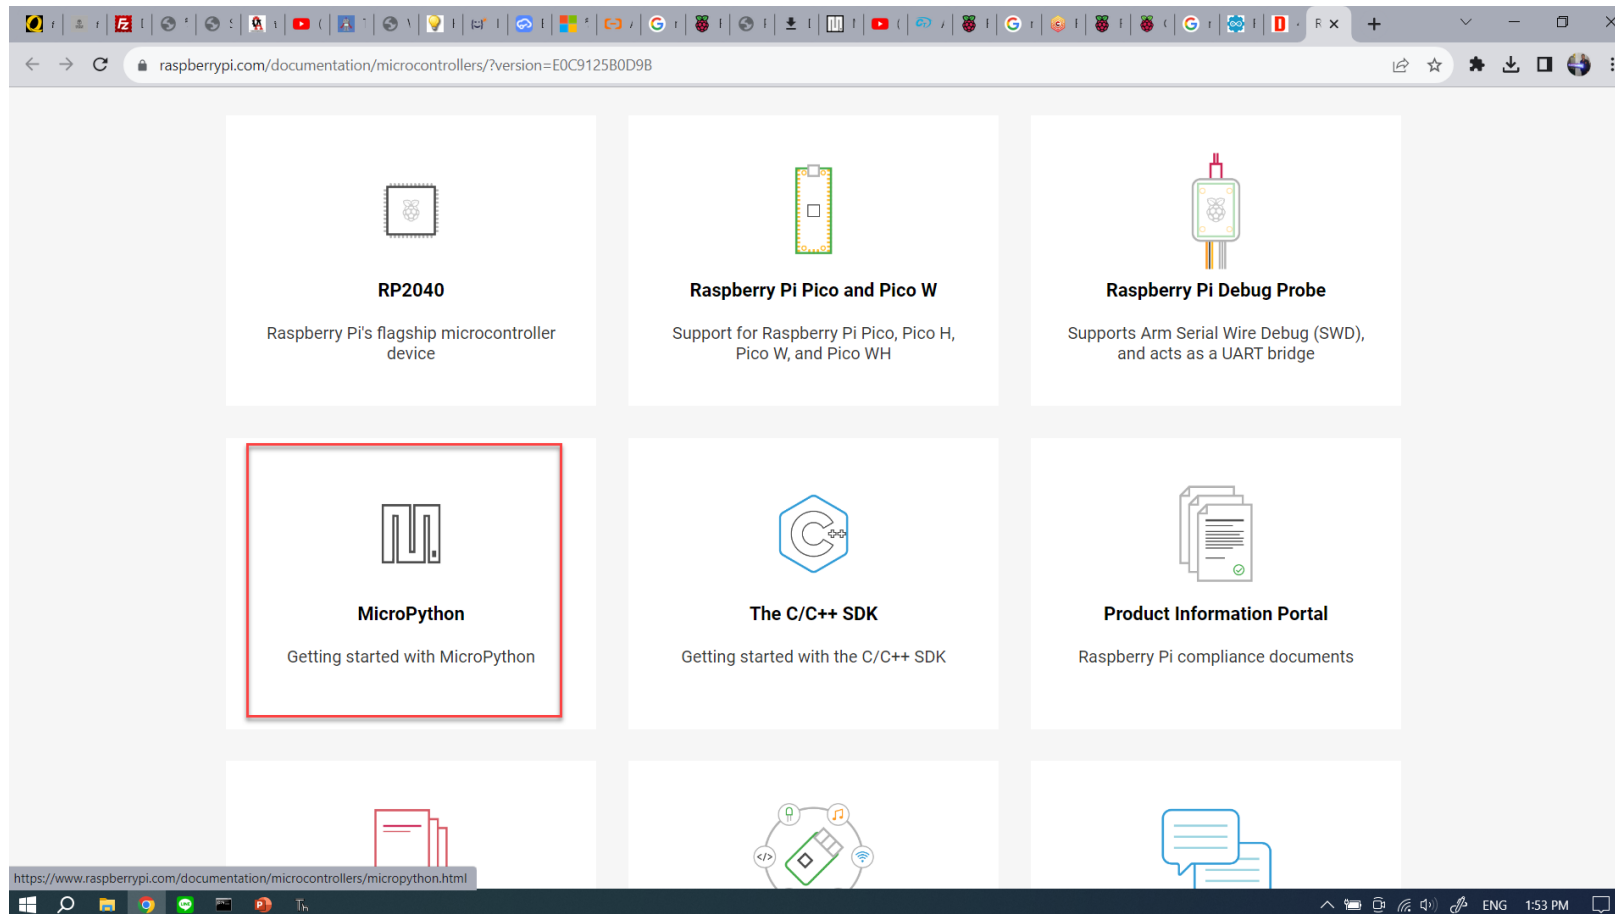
raspberrypi.com/documentation/microcontrollers/?version=E0C9125B0D9B

RP2040

Raspberry Pi's flagship microcontroller device

Raspberry Pi Pico and Pico W

Support for Raspberry Pi Pico, Pico H, Pico W, and Pico WH

Raspberry Pi Debug Probe

Supports Arm Serial Wire Debug (SWD), and acts as a UART bridge

MicroPython

Getting started with MicroPython

The C/C++ SDK

Getting started with the C/C++ SDK

Product Information Portal

Raspberry Pi compliance documents

https://www.raspberrypi.com/documentation/microcontrollers/micropython.html

ENG 1:53 PM